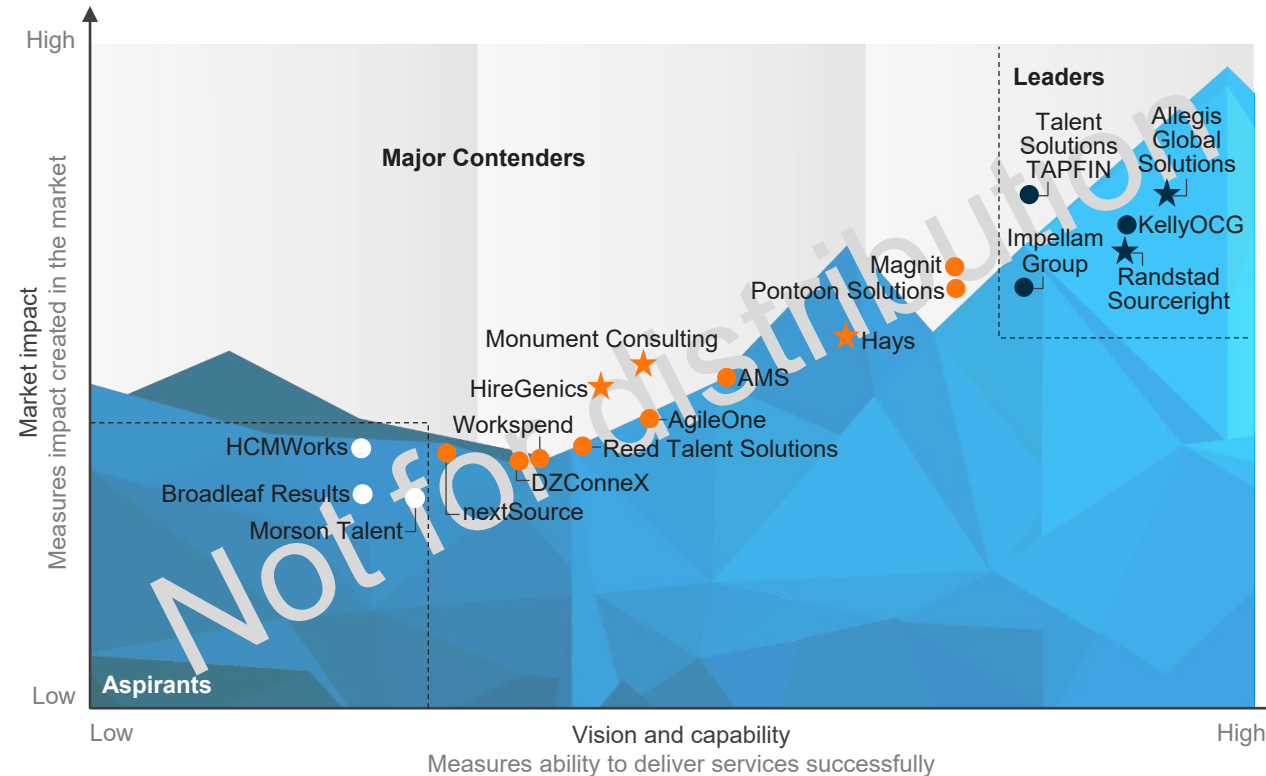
High

Low

Market impact
Measures impact created in the market

Leaders

Major Contenders

Aspirants

Talent Solutions TAPFIN

Allegis Global Solutions

KellyOCG

Impellam Group

Randstad Sourceright

Magnit

Pontoon Solutions

Hays

Monument Consulting

HireGenics

AMS

AgileOne

Workspend

Reed Talent Solutions

DZConneX

nextSource

HCMWorks

Broadleaf Results

Morson Talent

Not for distribution

Low

Vision and capability
Measures ability to deliver services successfully

High